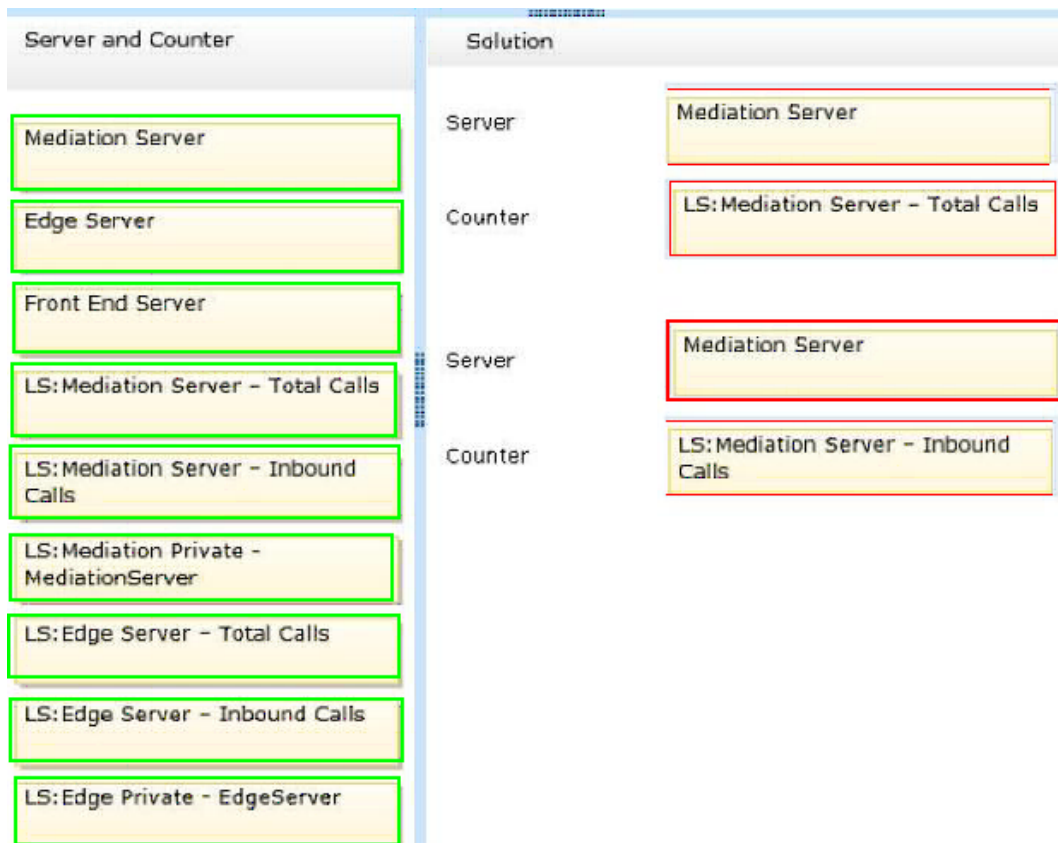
Server and Counter

Mediation Server

Edge Server

Front End Server

LS:Mediation Server - Total Calls

LS:Mediation Server - Inbound Calls

LS:Mediation Private - MediationServer

LS:Edge Server - Total Calls

LS:Edge Server - Inbound Calls

LS:Edge Private - EdgeServer

Solution

Server

Mediation Server

Counter

LS:Mediation Server - Total Calls

Server

Mediation Server

Counter

LS:Mediation Server - Inbound Calls